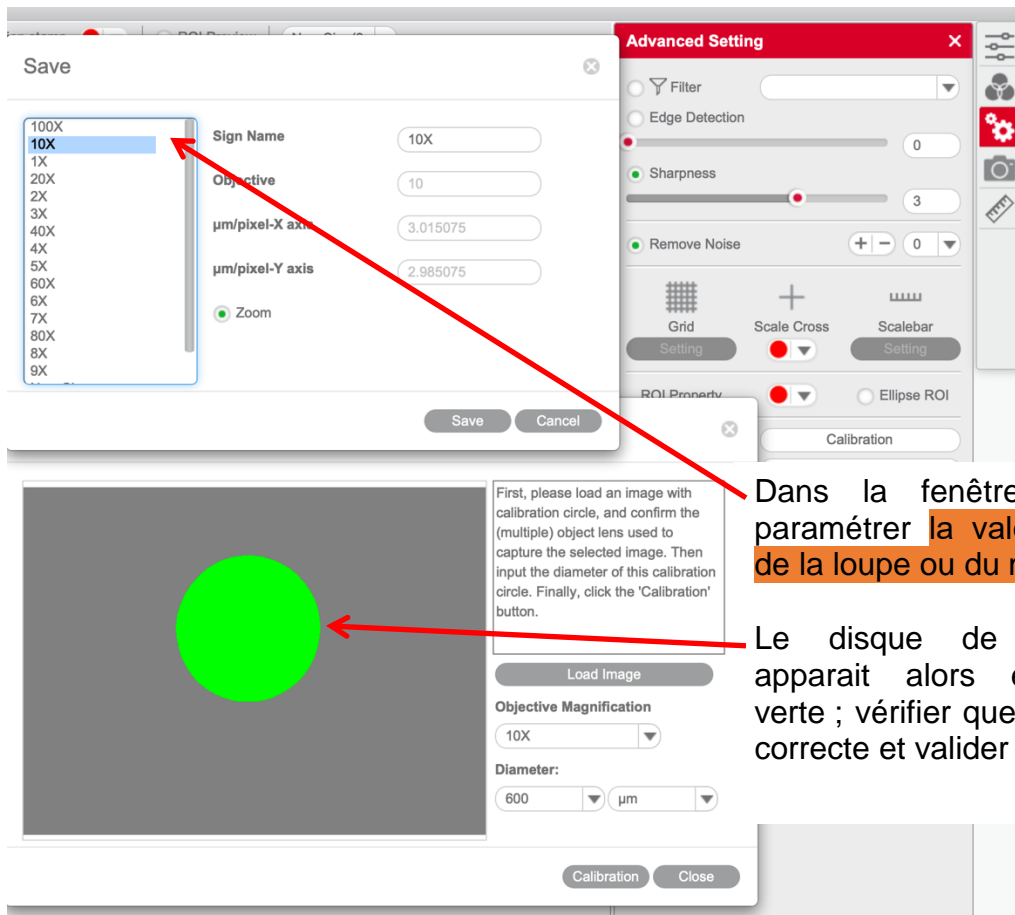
Save

100X
10X
1X
20X
2X
3X
40X
4X
5X
60X
6X
7X
80X
8X
9X

Sign Name 10X
Objective 10
µm/pixel-X axis 3.015075
µm/pixel-Y axis 2.985075
Zoom

Save Cancel

Advanced Setting ×
Filter
Edge Detection
0
Sharpness
3
Remove Noise + − 0
Grid Setting
Scale Cross
Scalebar Setting
ROI Property
Ellipse ROI
Calibration

First, please load an image with calibration circle, and confirm the (multiple) object lens used to capture the selected image. Then input the diameter of this calibration circle. Finally, click the 'Calibration' button.

Load Image
Objective Magnification
10X
Diameter:
600 µm

Calibration Close

Dans la fenêtre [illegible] paramétrer la val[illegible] de la loupe ou du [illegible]

Le disque de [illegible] apparait alors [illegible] verte ; vérifier que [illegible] correcte et valider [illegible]